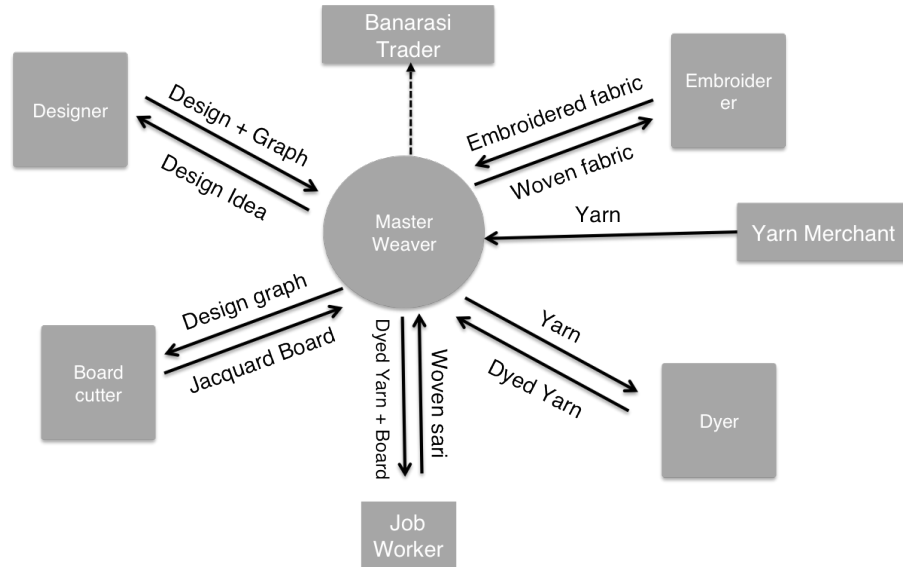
Banarasi Trader

Designer

Design + Graph

Design Idea

Embroider er

Embroidered fabric

Woven fabric

Master Weaver

Yarn

Yarn Merchant

Design graph

Jacquard Board

Board cutter

Dyed Yarn + Board

Woven sari

Yarn

Dyed Yarn

Dyer

Job Worker